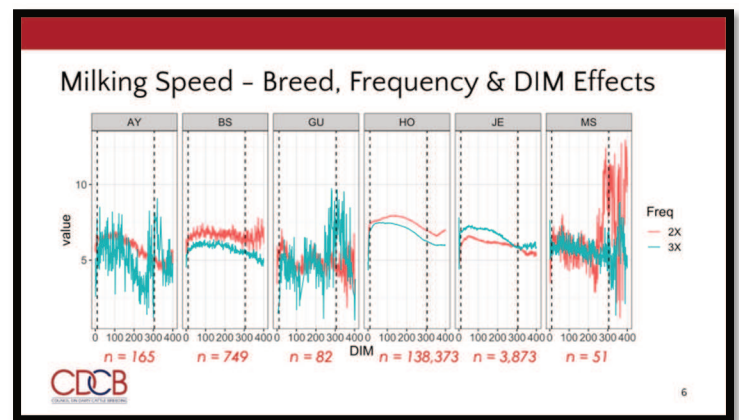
Milking Speed - Breed, Frequency & DIM Effects

AY BS GU HO JE MS

value

10

5

0 100 200 300 400 0 100 200 300 400 0 100 200 300 400 0 100 200 300 400 0 100 200 300 400 0 100 200 300 400

DIM

Freq
2X
3X

n = 165 n = 749 n = 82 n = 138,373 n = 3,873 n = 51

CDCB
COUNCIL ON DAIRY CATTLE BREEDING

6